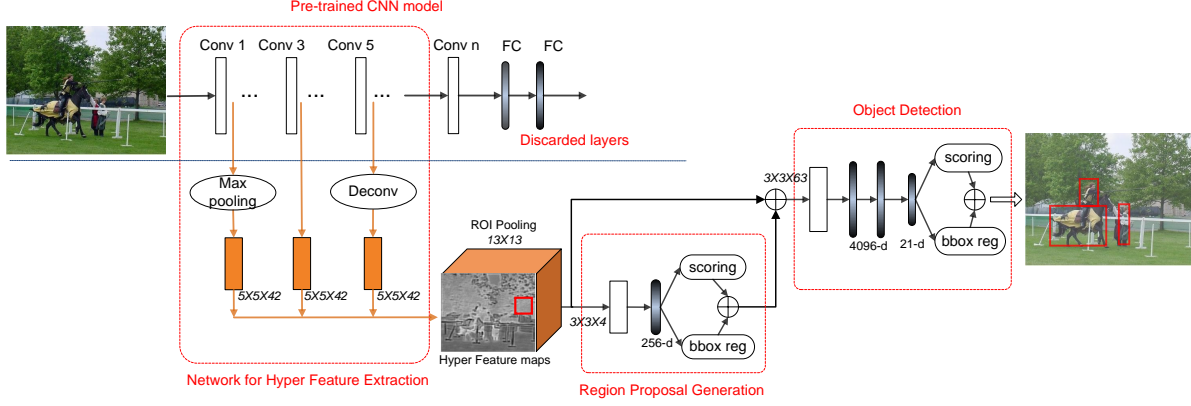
Pre-trained CNN model

Conv 1 Conv 3 Conv 5 Conv n FC FC

...

...

...

Discarded layers

Max pooling

Deconv

5X5X42 5X5X42 5X5X42

ROI Pooling 13X13

Hyper Feature maps

Network for Hyper Feature Extraction

3X3X4

256-d

scoring

bbox reg

Region Proposal Generation

3X3X63

4096-d

21-d

scoring

bbox reg

Object Detection